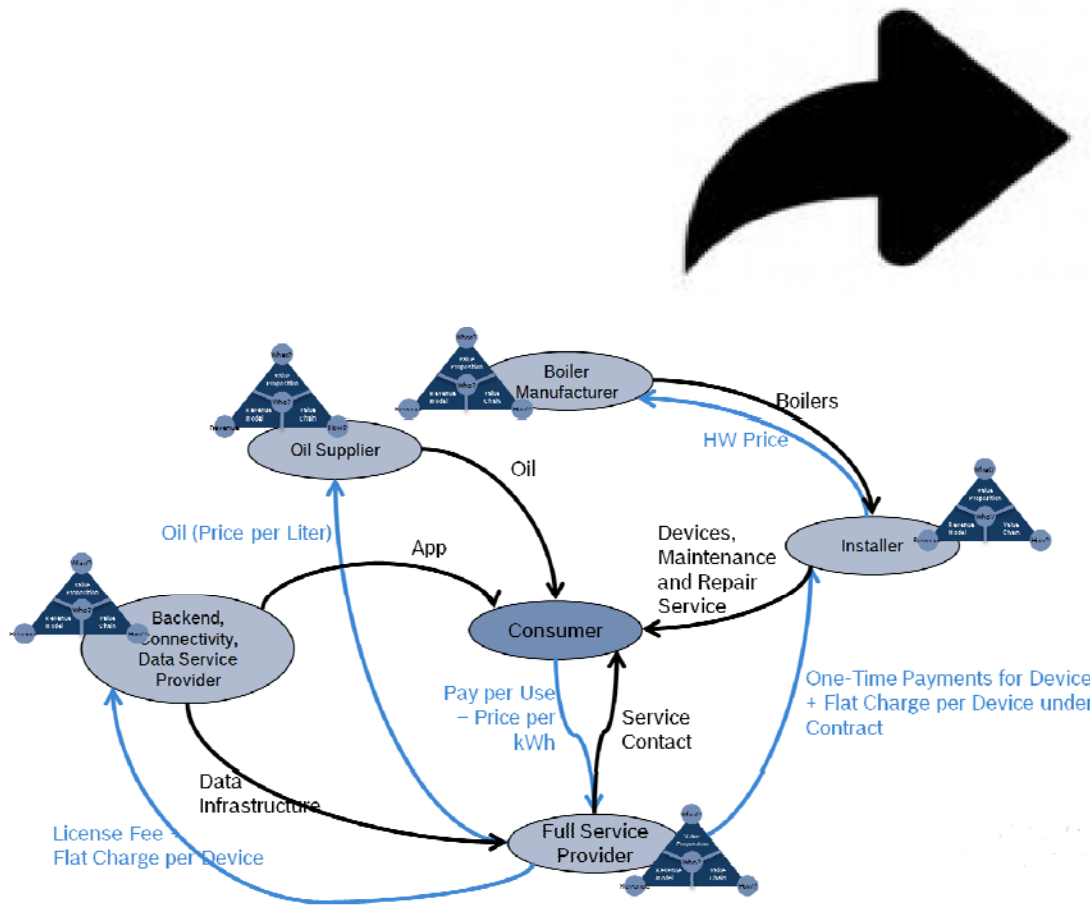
Boiler Manufacturer

Boilers

HW Price

Oil Supplier

Oil

Oil (Price per Liter)

App

Devices, Maintenance and Repair Service

Installer

Backend, Connectivity, Data Service Provider

Consumer

Pay per Use – Price per kWh

Service Contact

One-Time Payments for Device + Flat Charge per Device under Contract

Data Infrastructure

License Fee + Flat Charge per Device

Full Service Provider